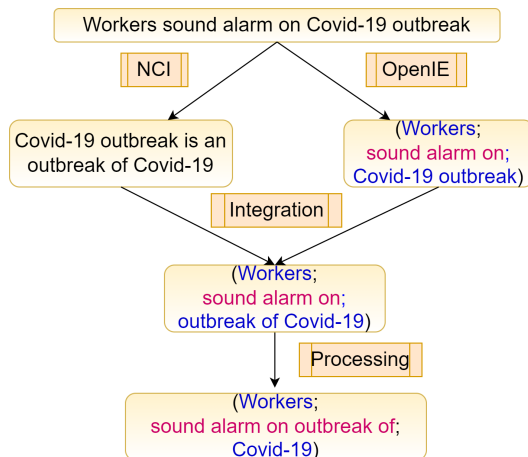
Workers sound alarm on Covid-19 outbreak

NCI

OpenIE

Covid-19 outbreak is an outbreak of Covid-19

(Workers; sound alarm on; Covid-19 outbreak)

Integration

(Workers; sound alarm on; outbreak of Covid-19)

Processing

(Workers; sound alarm on outbreak of; Covid-19)